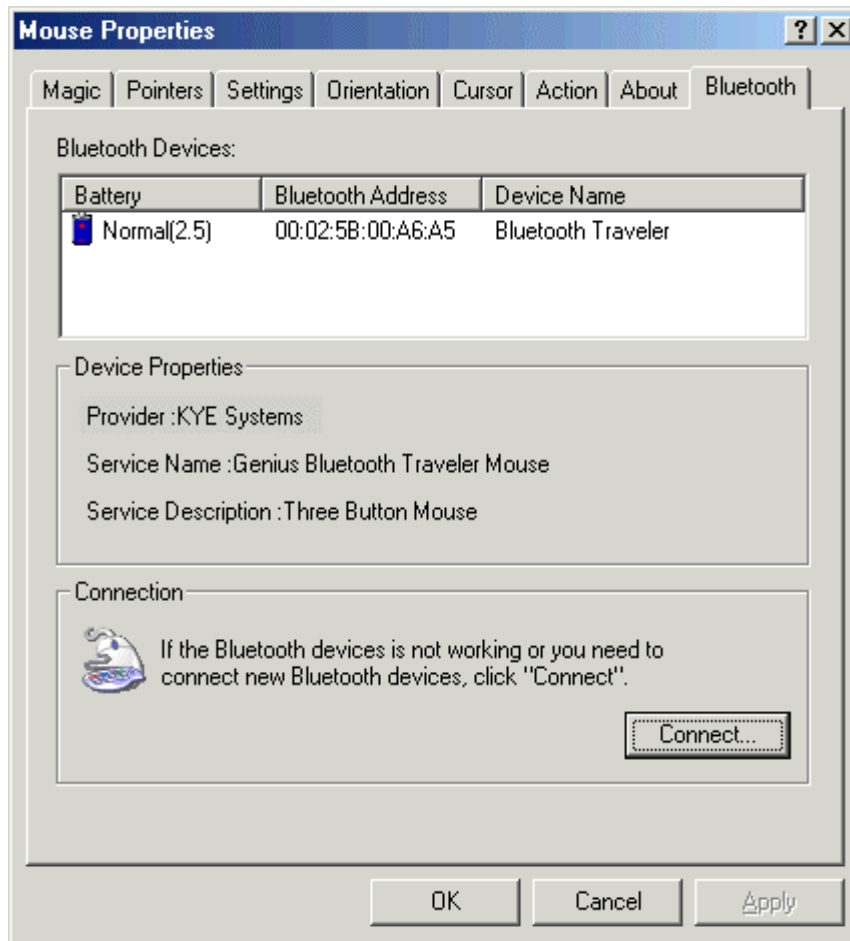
Mouse Properties

?

Magic | Pointers | Settings | Orientation | Cursor | Action | About | Bluetooth

Bluetooth Devices:

| Battery | Bluetooth Address | Device Name |
|---|---|---|
| Normal(2.5) | 00:02:5B:00:A6:A5 | Bluetooth Traveler |

Device Properties

Provider :KYE Systems

Service Name :Genius Bluetooth Traveler Mouse

Service Description :Three Button Mouse

Connection

If the Bluetooth devices is not working or you need to connect new Bluetooth devices, click "Connect".

Connect...

OK

Cancel

Apply